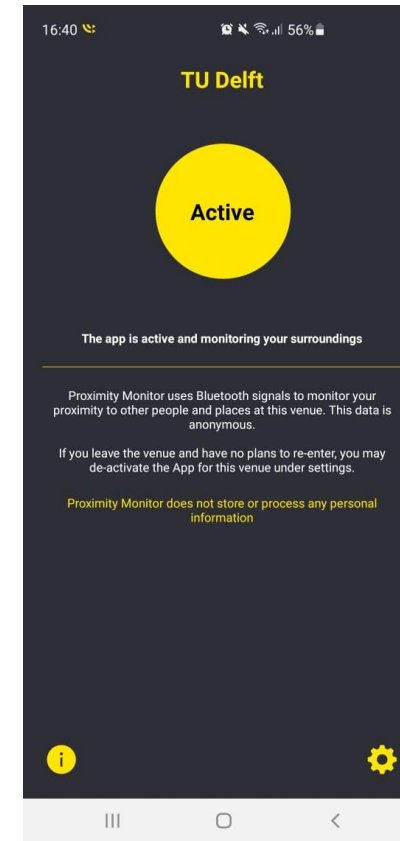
16:40 56%

TU Delft

Active

The app is active and monitoring your surroundings

Proximity Monitor uses Bluetooth signals to monitor your proximity to other people and places at this venue. This data is anonymous.

If you leave the venue and have no plans to re-enter, you may de-activate the App for this venue under settings.

Proximity Monitor does not store or process any personal information

i